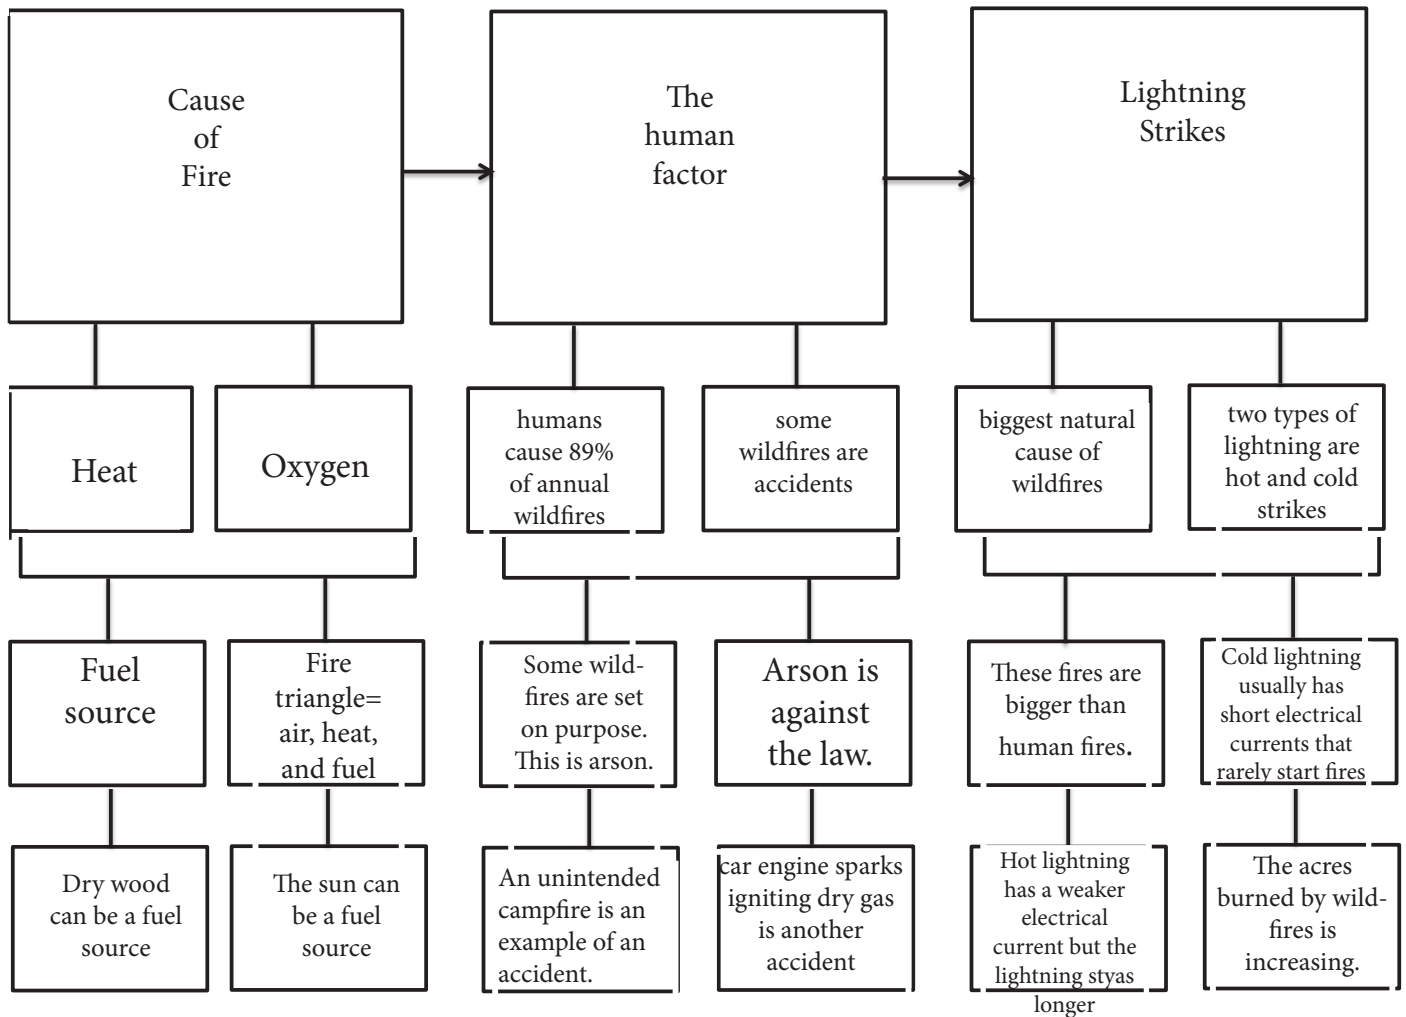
Cause of Fire

The human factor

Lightning Strikes

Heat

Oxygen

humans cause 89% of annual wildfires

some wildfires are accidents

biggest natural cause of wildfires

two types of lightning are hot and cold strikes

Fuel source

Fire triangle= air, heat, and fuel

Some wildfires are set on purpose. This is arson.

Arson is against the law.

These fires are bigger than human fires.

Cold lightning usually has short electrical currents that rarely start fires

Dry wood can be a fuel source

The sun can be a fuel source

An unintended campfire is an example of an accident.

car engine sparks igniting dry gas is another accident

Hot lightning has a weaker electrical current but the lightning styas longer

The acres burned by wildfires is increasing.